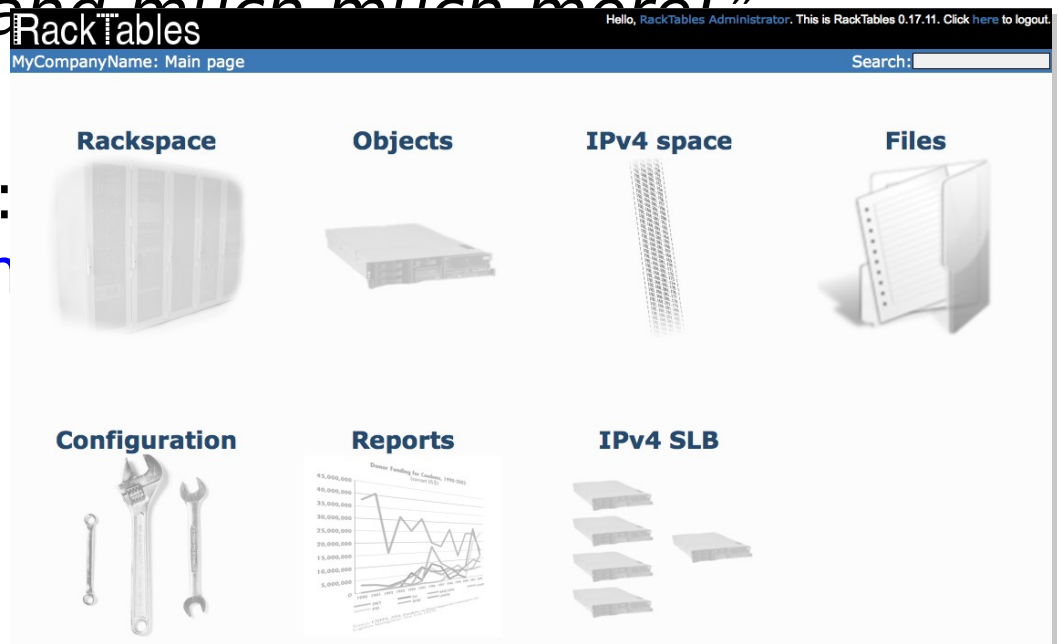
and much much more!"

RackTables

Hello, RackTables Administrator. This is RackTables 0.17.11. Click here to logout.

MyCompanyName: Main page

Search:

Rackspace

Objects

IPv4 space

Files

Configuration

Reports

IPv4 SLB

Donor Funding for Condoms, 1990-2005

45,000,000
40,000,000
35,000,000
30,000,000
25,000,000
20,000,000
15,000,000
10,000,000
5,000,000
0